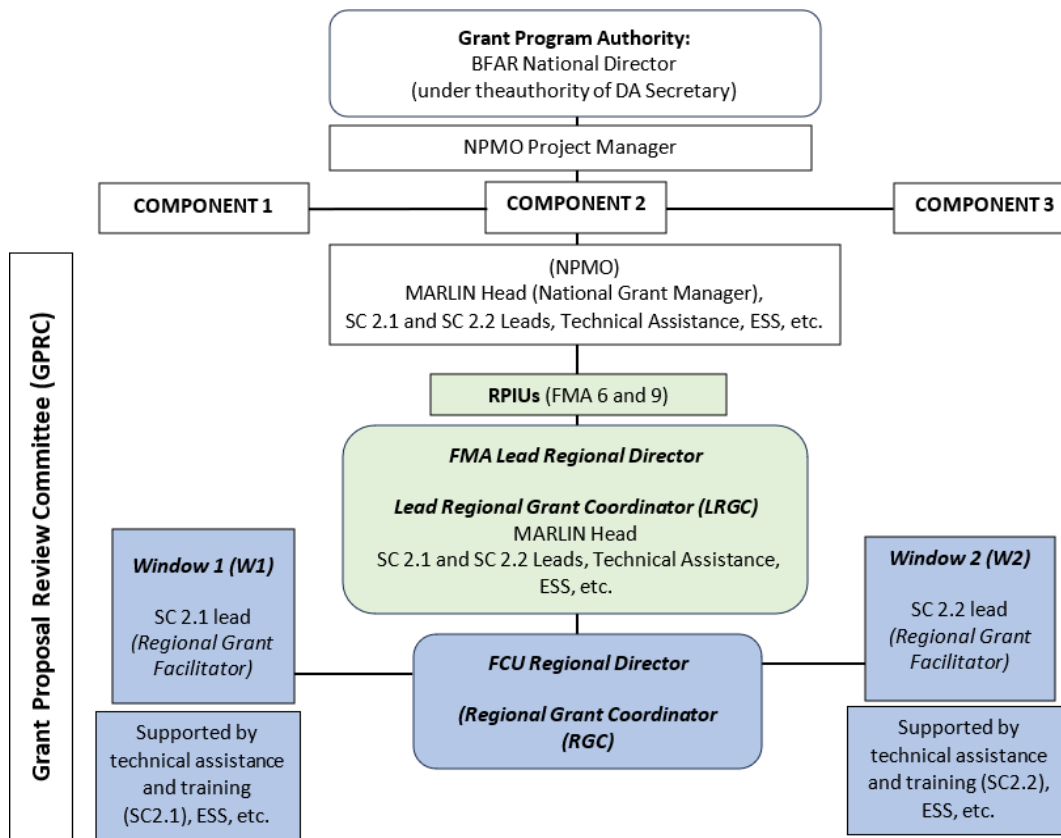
**Grant Program Authority:**
BFAR National Director
(under theauthority of DA Secretary)

NPMO Project Manager

**COMPONENT 1**

**COMPONENT 2**

**COMPONENT 3**

Grant Proposal Review Committee (GPRC)

(NPMO)
MARLIN Head (National Grant Manager),
SC 2.1 and SC 2.2 Leads, Technical Assistance, ESS, etc.

**RPIUs** (FMA 6 and 9)

***FMA Lead Regional Director***

***Lead Regional Grant Coordinator (LRGC)***
MARLIN Head
SC 2.1 and SC 2.2 Leads, Technical Assistance, ESS, etc.

***Window 1 (W1)***

SC 2.1 lead
*(Regional Grant Facilitator)*

Supported by technical assistance and training (SC2.1), ESS, etc.

***FCU Regional Director***

***(Regional Grant Coordinator (RGC)***

***Window 2 (W2)***

SC 2.2 lead
*(Regional Grant Facilitator)*

Supported by technical assistance and training (SC2.2), ESS, etc.